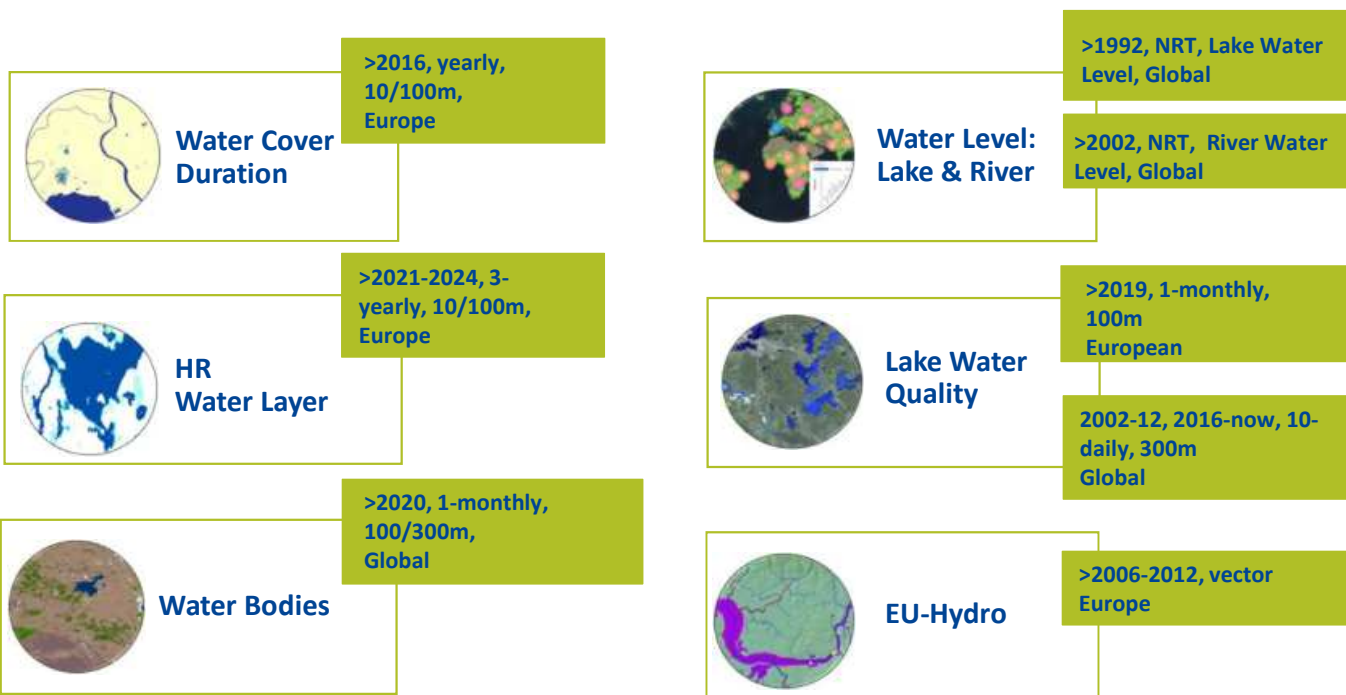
Water Cover Duration

>2016, yearly, 10/100m, Europe

Water Level: Lake & River

>1992, NRT, Lake Water Level, Global

>2002, NRT, River Water Level, Global

HR Water Layer

>2021-2024, 3-yearly, 10/100m, Europe

Lake Water Quality

>2019, 1-monthly, 100m European

2002-12, 2016-now, 10-daily, 300m Global

Water Bodies

>2020, 1-monthly, 100/300m, Global

EU-Hydro

>2006-2012, vector Europe